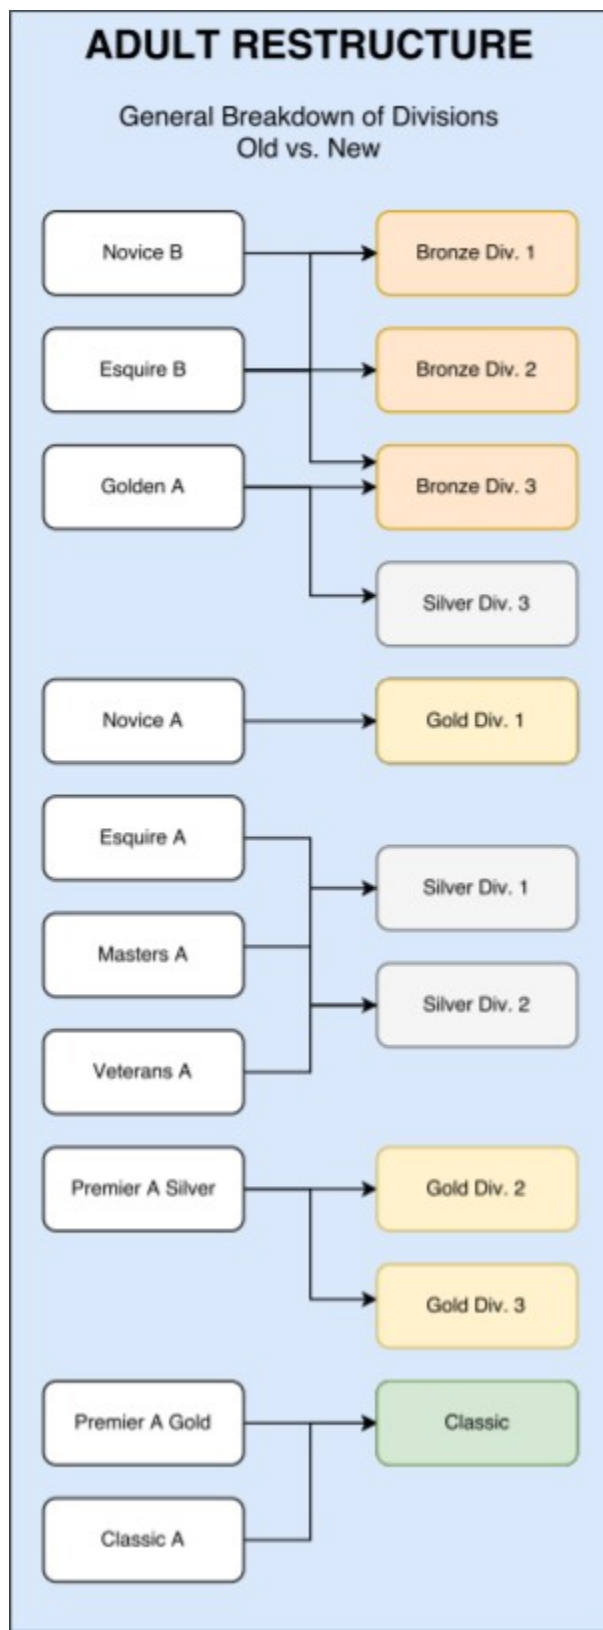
ADULT RESTRUCTURE

General Breakdown of Divisions
Old vs. New

Novice B

Bronze Div. 1

Esquire B

Bronze Div. 2

Golden A

Bronze Div. 3

Silver Div. 3

Novice A

Gold Div. 1

Esquire A

Silver Div. 1

Masters A

Silver Div. 2

Veterans A

Premier A Silver

Gold Div. 2

Gold Div. 3

Premier A Gold

Classic

Classic A